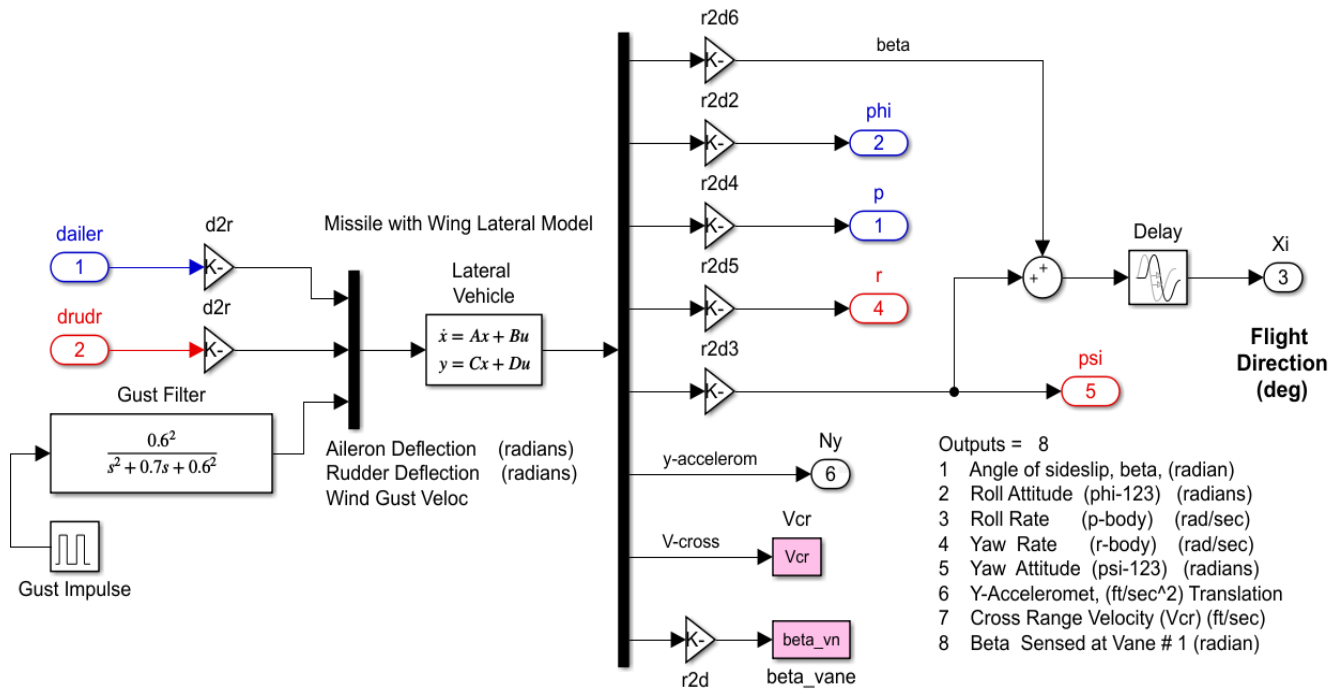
Missile with Wing Lateral Model

dailer
1
d2r
K-

drudr
2
d2r
K-

Gust Filter
$\frac{0.6^2}{s^2+0.7s+0.6^2}$

Gust Impulse

Lateral Vehicle
$\dot{x} = Ax + Bu$
$y = Cx + Du$

Aileron Deflection (radians)
Rudder Deflection (radians)
Wind Gust Veloc

r2d6
K-
beta

r2d2
K-
phi
2

r2d4
K-
p
1

r2d5
K-
r
4

r2d3
K-
psi
5

+
+

Delay

Xi
3

Flight Direction (deg)

y-accelerom
Ny
6

V-cross
Vcr
Vcr

K-
r2d
beta_vn
beta_vane

Outputs = 8
1 Angle of sideslip, beta, (radian)
2 Roll Attitude (phi-123) (radians)
3 Roll Rate (p-body) (rad/sec)
4 Yaw Rate (r-body) (rad/sec)
5 Yaw Attitude (psi-123) (radians)
6 Y-Acceleromet, (ft/sec^2) Translation
7 Cross Range Velocity (Vcr) (ft/sec)
8 Beta Sensed at Vane # 1 (radian)